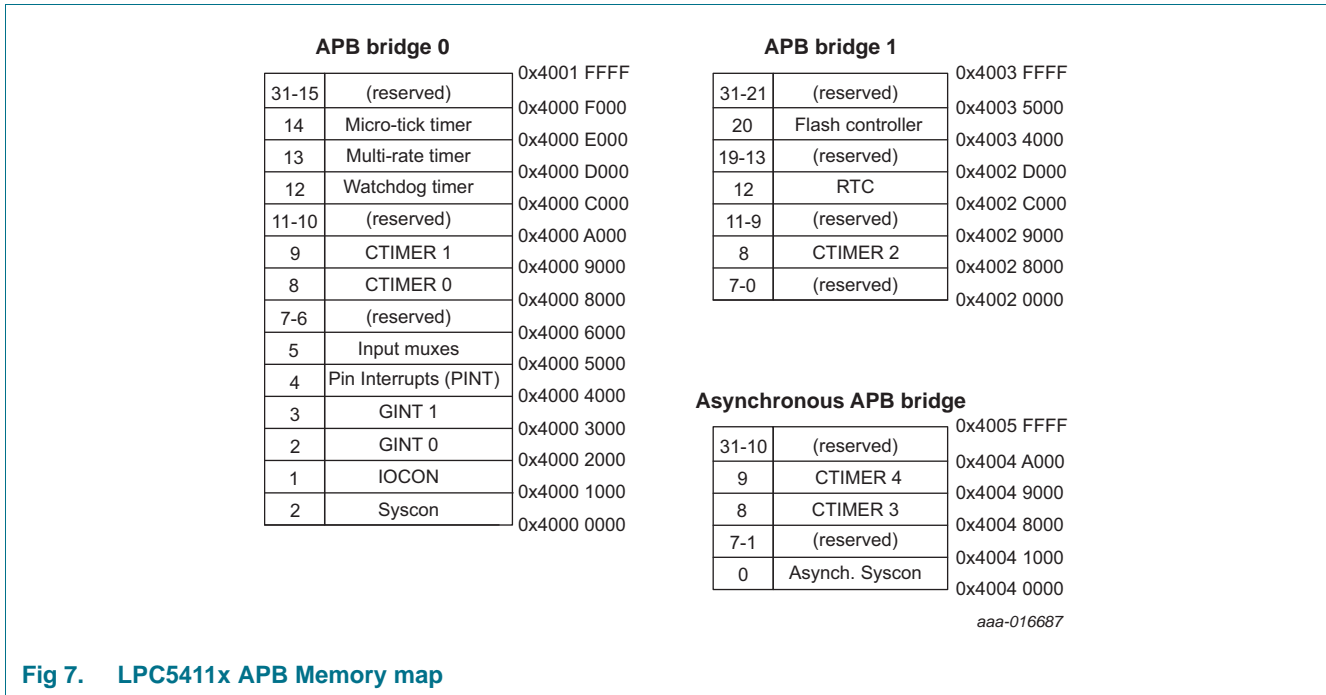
APB bridge 0

| | | |
|---|---|---|
| | | 0x4001 FFFF |
| 31-15 | (reserved) | 0x4000 F000 |
| 14 | Micro-tick timer | 0x4000 E000 |
| 13 | Multi-rate timer | 0x4000 D000 |
| 12 | Watchdog timer | 0x4000 C000 |
| 11-10 | (reserved) | 0x4000 A000 |
| 9 | CTIMER 1 | 0x4000 9000 |
| 8 | CTIMER 0 | 0x4000 8000 |
| 7-6 | (reserved) | 0x4000 6000 |
| 5 | Input muxes | 0x4000 5000 |
| 4 | Pin Interrupts (PINT) | 0x4000 4000 |
| 3 | GINT 1 | 0x4000 3000 |
| 2 | GINT 0 | 0x4000 2000 |
| 1 | IOCON | 0x4000 1000 |
| 2 | Syscon | 0x4000 0000 |

APB bridge 1

| | | |
|---|---|---|
| | | 0x4003 FFFF |
| 31-21 | (reserved) | 0x4003 5000 |
| 20 | Flash controller | 0x4003 4000 |
| 19-13 | (reserved) | 0x4002 D000 |
| 12 | RTC | 0x4002 C000 |
| 11-9 | (reserved) | 0x4002 9000 |
| 8 | CTIMER 2 | 0x4002 8000 |
| 7-0 | (reserved) | 0x4002 0000 |

Asynchronous APB bridge

| | | |
|---|---|---|
| | | 0x4005 FFFF |
| 31-10 | (reserved) | 0x4004 A000 |
| 9 | CTIMER 4 | 0x4004 9000 |
| 8 | CTIMER 3 | 0x4004 8000 |
| 7-1 | (reserved) | 0x4004 1000 |
| 0 | Asynch. Syscon | 0x4004 0000 |

aaa-016687

Fig 7. LPC5411x APB Memory map